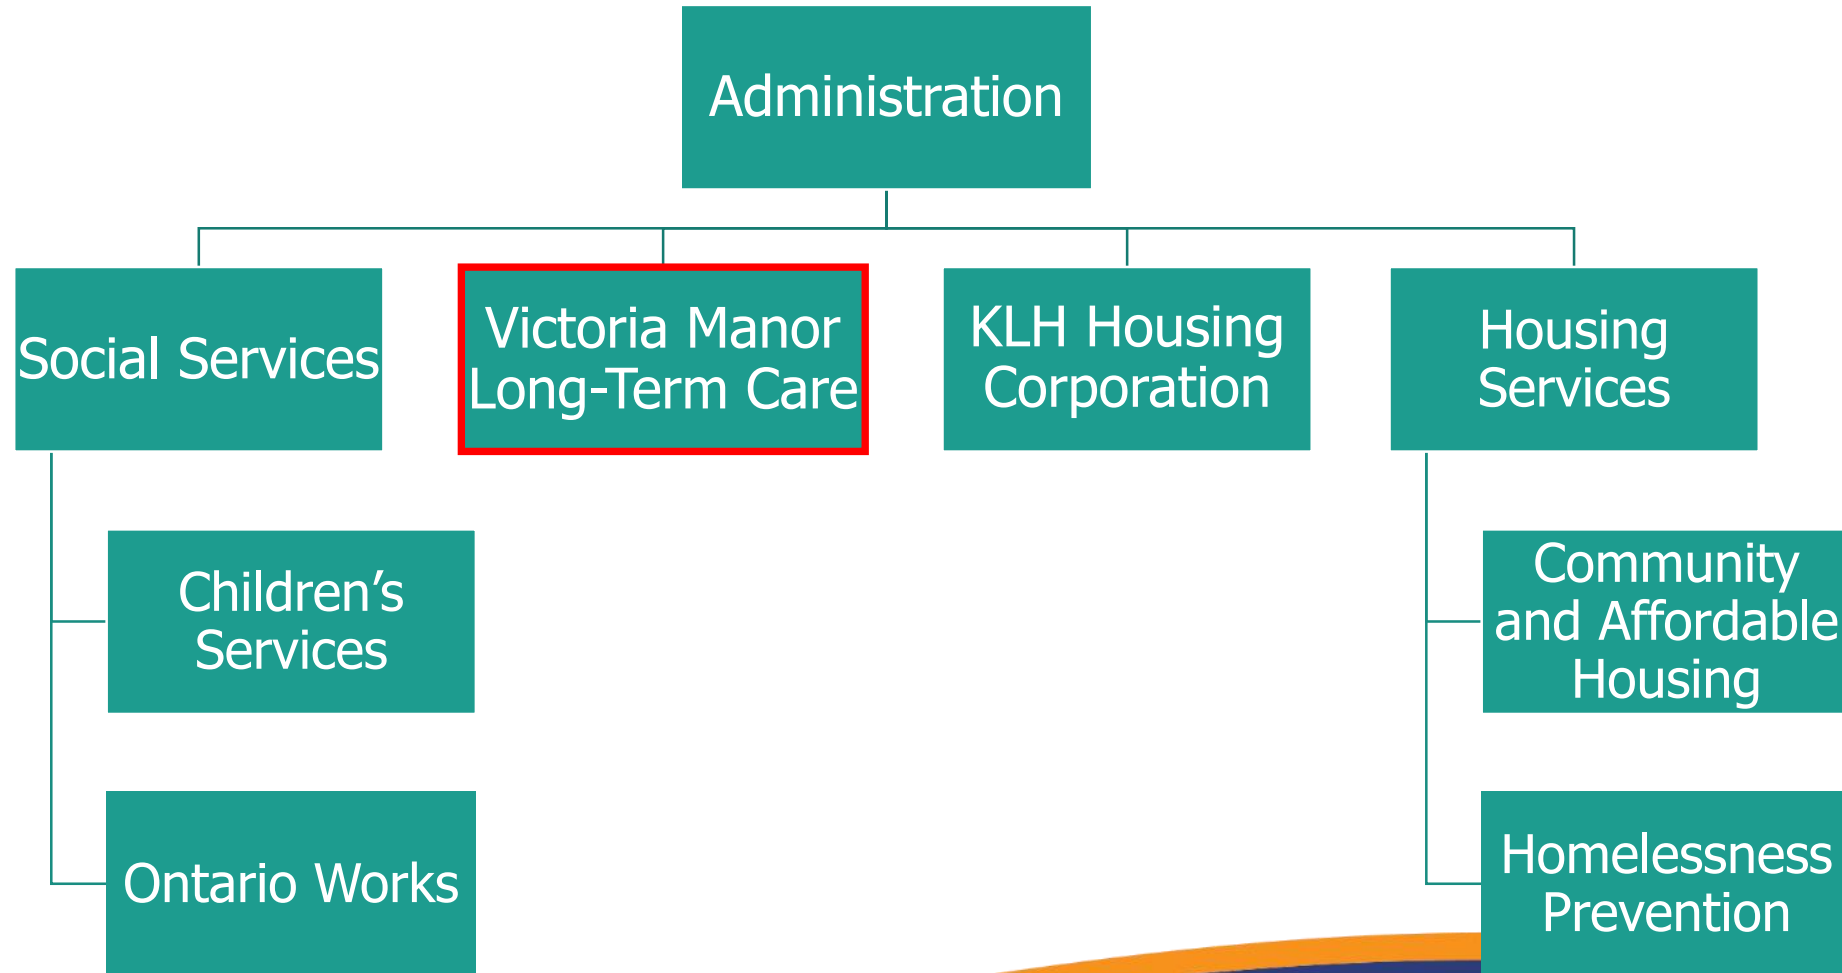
Administration

Social Services

Victoria Manor Long-Term Care

KLH Housing Corporation

Housing Services

Children’s Services

Ontario Works

Community and Affordable Housing

Homelessness Prevention